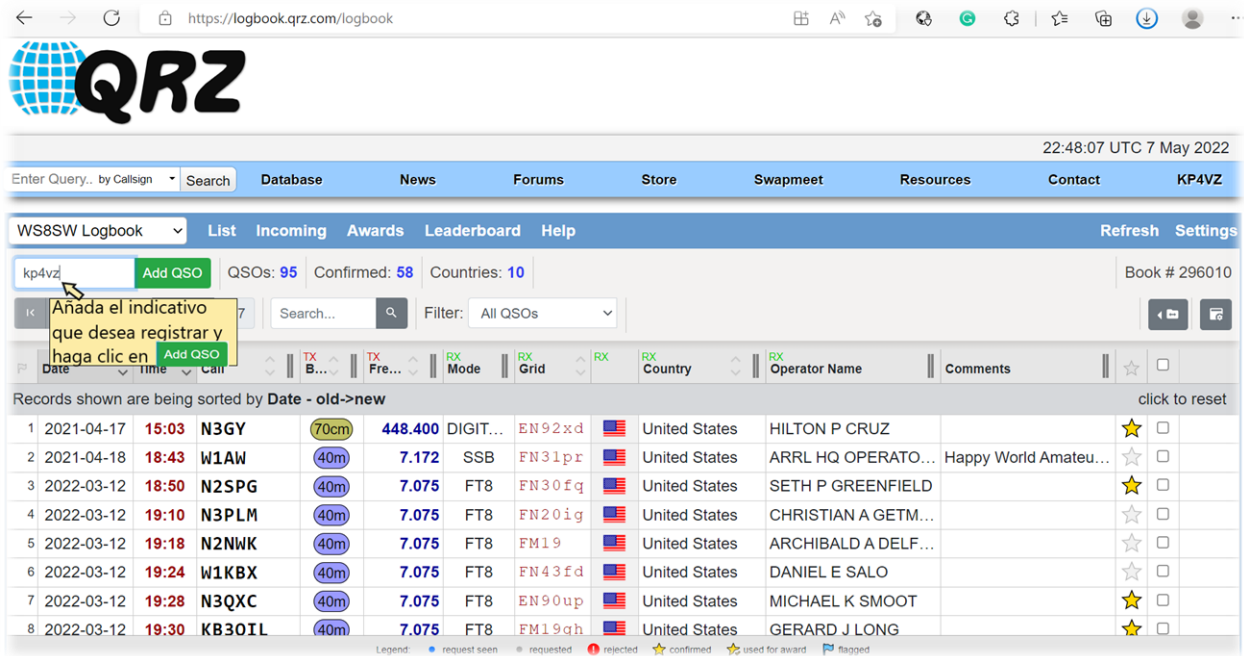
https://logbook.qrz.com/logbook

QRZ

22:48:07 UTC 7 May 2022

Enter Query.. by Callsign Search Database News Forums Store Swapmeet Resources Contact KP4VZ

WS8SW Logbook List Incoming Awards Leaderboard Help Refresh Settings

kp4vz Add QSO QSOs: 95 Confirmed: 58 Countries: 10 Book # 296010

Añada el indicativo que desea registrar y haga clic en Add QSO

7 Search... Filter: All QSOs

| | Date | Time | Call | TX B... | TX Fre... | RX Mode | RX Grid | RX | RX Country | RX Operator Name | Comments | | |
|---|---|---|---|---|---|---|---|---|---|---|---|---|---|
| Records shown are being sorted by **Date - old->new** | | | | | | | | | | | | click to reset | |
| 1 | 2021-04-17 | 15:03 | N3GY | 70cm | 448.400 | DIGIT... | EN92xd | | United States | HILTON P CRUZ | | | |
| 2 | 2021-04-18 | 18:43 | W1AW | 40m | 7.172 | SSB | FN31pr | | United States | ARRL HQ OPERATO... | Happy World Amateu... | | |
| 3 | 2022-03-12 | 18:50 | N2SPG | 40m | 7.075 | FT8 | FN30fq | | United States | SETH P GREENFIELD | | | |
| 4 | 2022-03-12 | 19:10 | N3PLM | 40m | 7.075 | FT8 | FN20ig | | United States | CHRISTIAN A GETM... | | | |
| 5 | 2022-03-12 | 19:18 | N2NWK | 40m | 7.075 | FT8 | FM19 | | United States | ARCHIBALD A DELF... | | | |
| 6 | 2022-03-12 | 19:24 | W1KBX | 40m | 7.075 | FT8 | FN43fd | | United States | DANIEL E SALO | | | |
| 7 | 2022-03-12 | 19:28 | N3QXC | 40m | 7.075 | FT8 | EN90up | | United States | MICHAEL K SMOOT | | | |
| 8 | 2022-03-12 | 19:30 | KB3OIL | 40m | 7.075 | FT8 | FM19gh | | United States | GERARD J LONG | | | |

Legend: request seen requested rejected confirmed used for award flagged